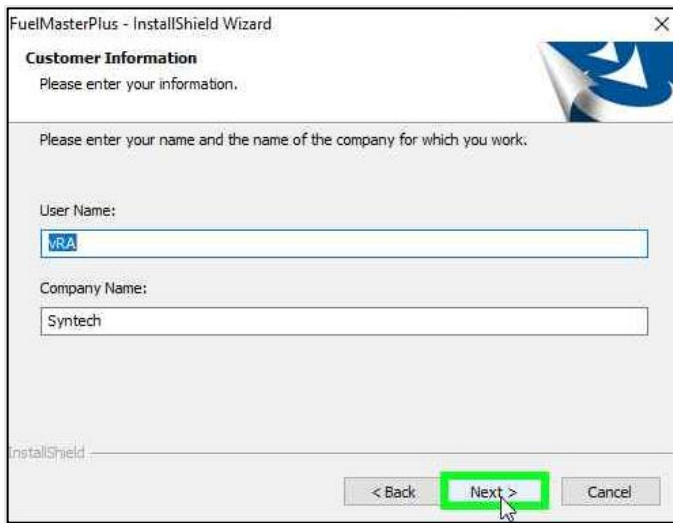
FuelMasterPlus - InstallShield Wizard

Customer Information
Please enter your information.

Please enter your name and the name of the company for which you work.

User Name:
vRA

Company Name:
Syntech

InstallShield

< Back
Next >
Cancel